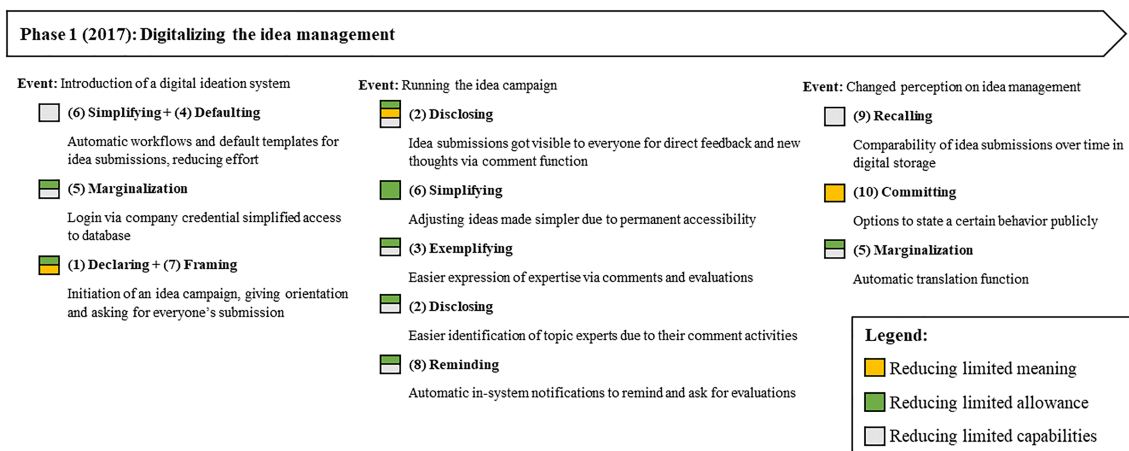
Phase 1 (2017): Digitalizing the idea management

Event: Introduction of a digital ideation system

(6) Simplifying + (4) Defaulting

Automatic workflows and default templates for idea submissions, reducing effort

(5) Marginalization

Login via company credential simplified access to database

(1) Declaring + (7) Framing

Initiation of an idea campaign, giving orientation and asking for everyone's submission

Event: Running the idea campaign

(2) Disclosing

Idea submissions got visible to everyone for direct feedback and new thoughts via comment function

(6) Simplifying

Adjusting ideas made simpler due to permanent accessibility

(3) Exemplifying

Easier expression of expertise via comments and evaluations

(2) Disclosing

Easier identification of topic experts due to their comment activities

(8) Reminding

Automatic in-system notifications to remind and ask for evaluations

Event: Changed perception on idea management

(9) Recalling

Comparability of idea submissions over time in digital storage

(10) Committing

Options to state a certain behavior publicly

(5) Marginalization

Automatic translation function

Legend:

Reducing limited meaning

Reducing limited allowance

Reducing limited capabilities